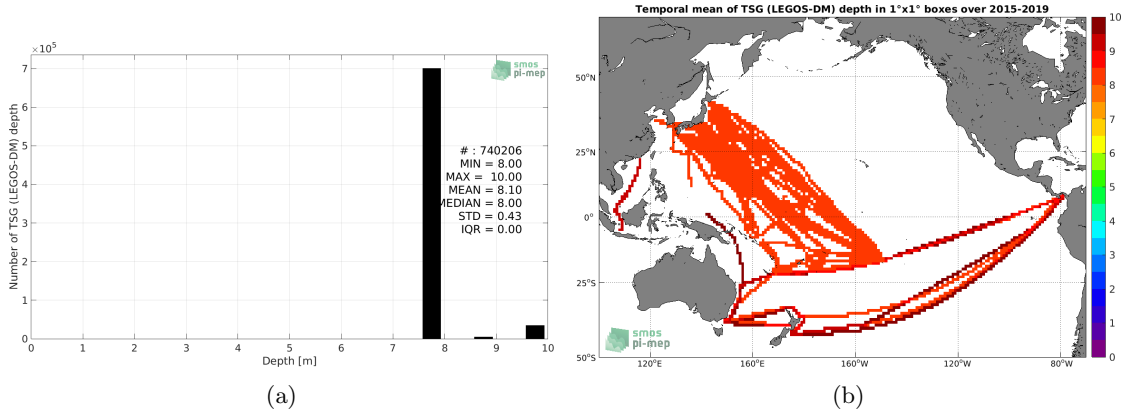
$\times10^5$
7
6
5
4
3
2
1
0
Number of TSG (LEGOS-DM) depth
smos pi-mep
# : 740206
MIN = 8.00
MAX = 10.00
MEAN = 8.10
MEDIAN = 8.00
STD = 0.43
IQR = 0.00
0 1 2 3 4 5 6 7 8 9 10
Depth [m]
(a)

Temporal mean of TSG (LEGOS-DM) depth in 1°x1° boxes over 2015-2019
50°N
25°N
0°
25°S
50°S
120°E 160°E 160°W 120°W 80°W
smos pi-mep
10
9
8
7
6
5
4
3
2
1
0
(b)